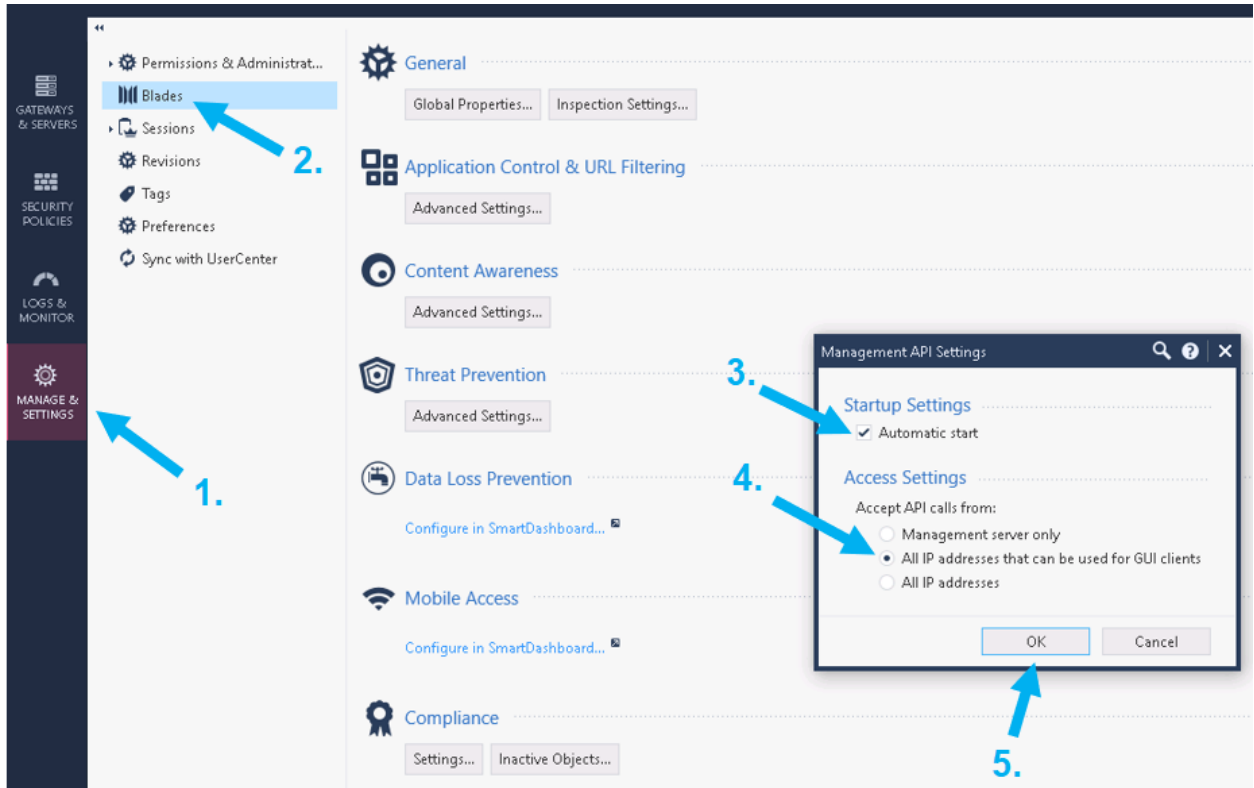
GATEWAYS & SERVERS

SECURITY POLICIES

LOGS & MONITOR

MANAGE & SETTINGS

1.

Permissions & Administrat...

Blades

2.

Sessions

Revisions

Tags

Preferences

Sync with UserCenter

General

Global Properties...

Inspection Settings...

Application Control & URL Filtering

Advanced Settings...

Content Awareness

Advanced Settings...

Threat Prevention

Advanced Settings...

Data Loss Prevention

Configure in SmartDashboard...

Mobile Access

Configure in SmartDashboard...

Compliance

Settings...

Inactive Objects...

Management API Settings

3.

Startup Settings

Automatic start

4.

Access Settings

Accept API calls from:

Management server only

All IP addresses that can be used for GUI clients

All IP addresses

OK

Cancel

5.